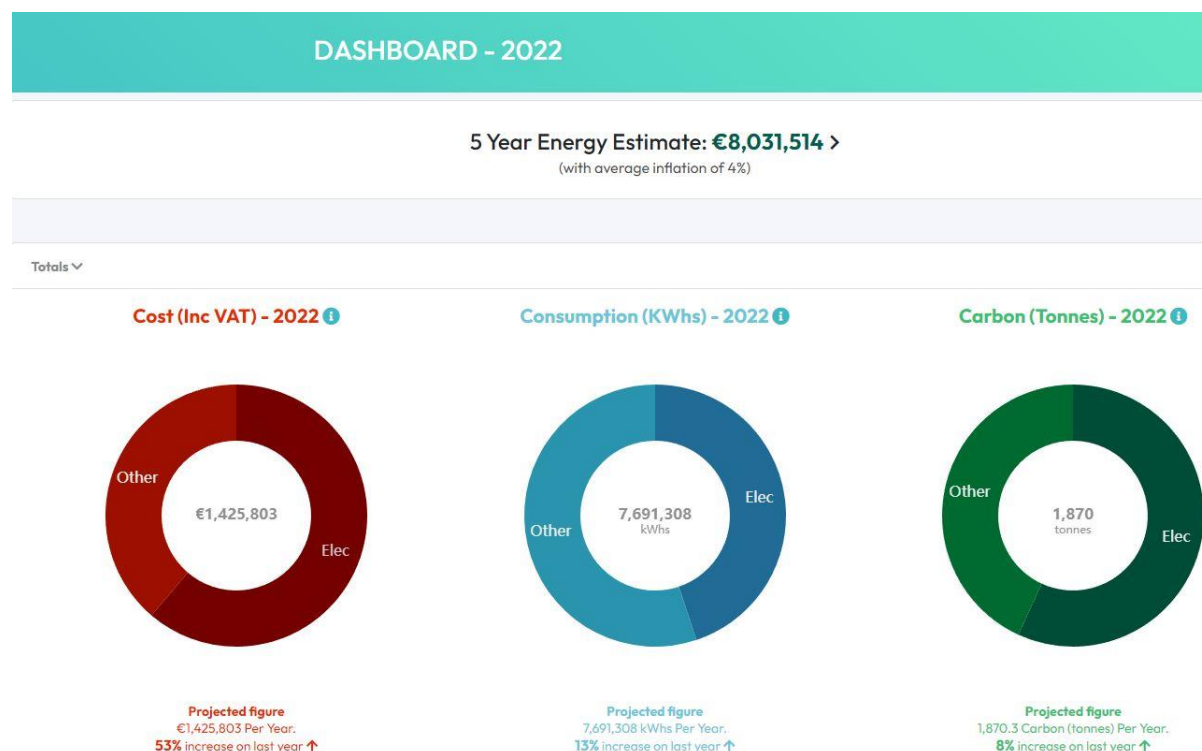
DASHBOARD - 2022

5 Year Energy Estimate: €8,031,514 >
(with average inflation of 4%)

Totals

Cost (Inc VAT) - 2022

Other
€1,425,803
Elec

Projected figure
€1,425,803 Per Year.
53% increase on last year

Consumption (KWhs) - 2022

Other
7,691,308
kWhs
Elec

Projected figure
7,691,308 kWhs Per Year.
13% increase on last year

Carbon (Tonnes) - 2022

Other
1,870
tonnes
Elec

Projected figure
1,870.3 Carbon (tonnes) Per Year.
8% increase on last year